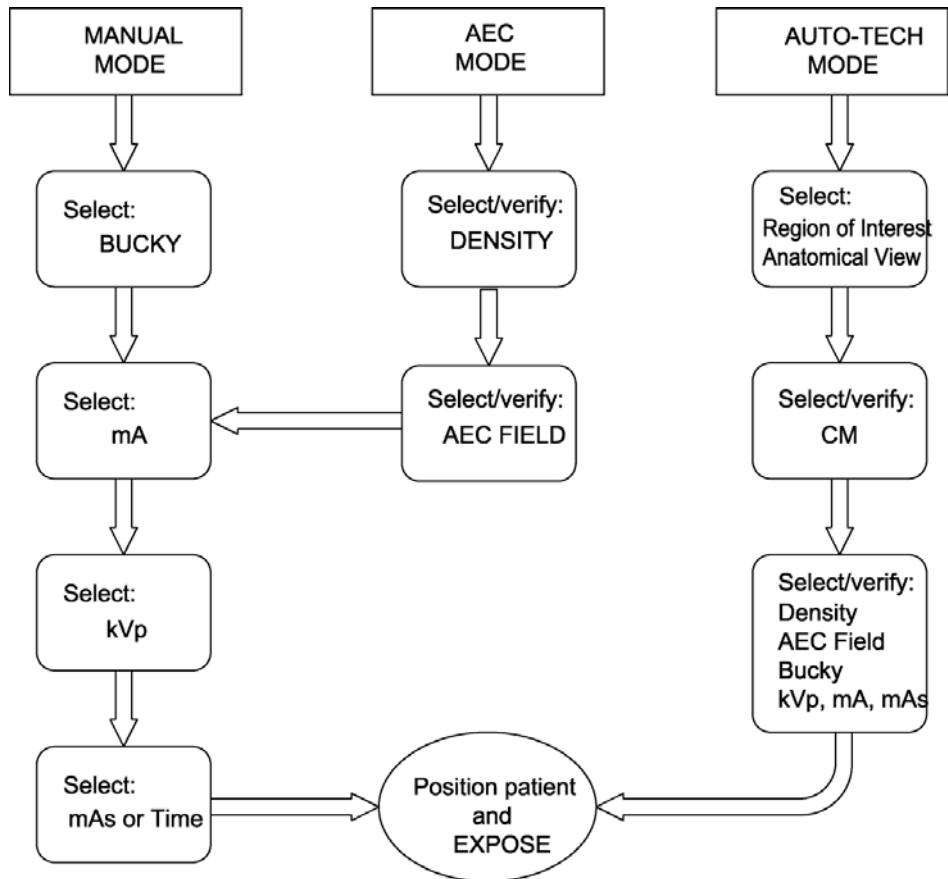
MANUAL MODE

AEC MODE

AUTO-TECH MODE

Select: BUCKY

Select/verify: DENSITY

Select: Region of Interest Anatomical View

Select: mA

Select/verify: AEC FIELD

Select/verify: CM

Select: kVp

Select/verify: Density AEC Field Bucky kVp, mA, mAs

Select: mAs or Time

Position patient and EXPOSE